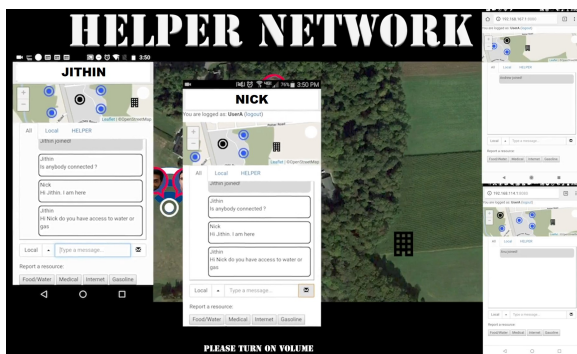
HELPER NETWORK

3:50

JITHIN

Leaflet | © OpenStreetMap

All Local HELPER

Jithin joined

Jithin
Is anybody connected ?

Nick
Hi Jithin. I am here

Jithin
Hi Nick do you have access to water or gas

Local Type a message...

Report a resource:

Food/Water Medical Internet Gasoline

76% 3:50 PM

NICK

You are logged as: UserA (logout)

Leaflet | © OpenStreetMap

All Local HELPER

Jithin joined

Jithin
Is anybody connected ?

Nick
Hi Jithin. I am here

Jithin
Hi Nick do you have access to water or gas

Local Type a message...

Report a resource:

Food/Water Medical Internet Gasoline

192.168.107.1

You are logged as: UserA (logout)

All Local HELPER

Andrea joined

Local Type a message...

Report a resource:

Food/Water Medical Internet Gasoline

192.168.114.1

You are logged as: UserA (logout)

All Local HELPER

Ana joined

Local Type a message...

Report a resource:

Food/Water Medical Internet Gasoline

PLEASE TURN ON VOLUME